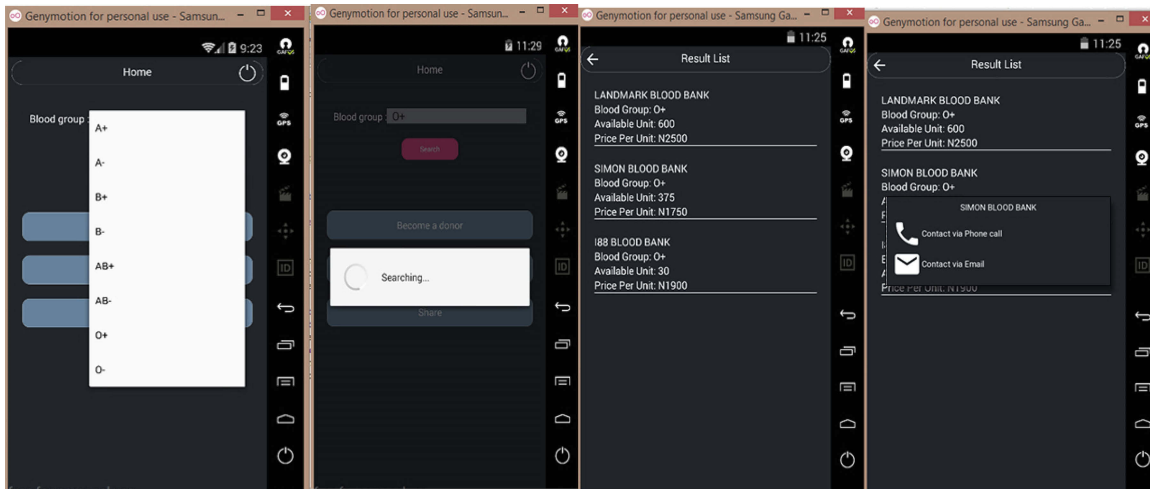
Genymotion for personal use - Samsun...

9:23

Home

Blood group :

A+

A-

B+

B-

AB+

AB-

O+

O-

GPS

ID

Genymotion for personal use - Samsun...

11:29

Home

Blood group : O+

Search

Become a donor

Searching...

Share

GPS

ID

Genymotion for personal use - Samsung Ga...

11:25

Result List

LANDMARK BLOOD BANK
Blood Group: O+
Available Unit: 600
Price Per Unit: N2500

SIMON BLOOD BANK
Blood Group: O+
Available Unit: 375
Price Per Unit: N1750

I88 BLOOD BANK
Blood Group: O+
Available Unit: 30
Price Per Unit: N1900

GPS

ID

Genymotion for personal use - Samsung Ga...

11:25

Result List

LANDMARK BLOOD BANK
Blood Group: O+
Available Unit: 600
Price Per Unit: N2500

SIMON BLOOD BANK
Blood Group: O+

SIMON BLOOD BANK

Contact via Phone call

Contact via Email

Price Per Unit: N1900

GPS

ID